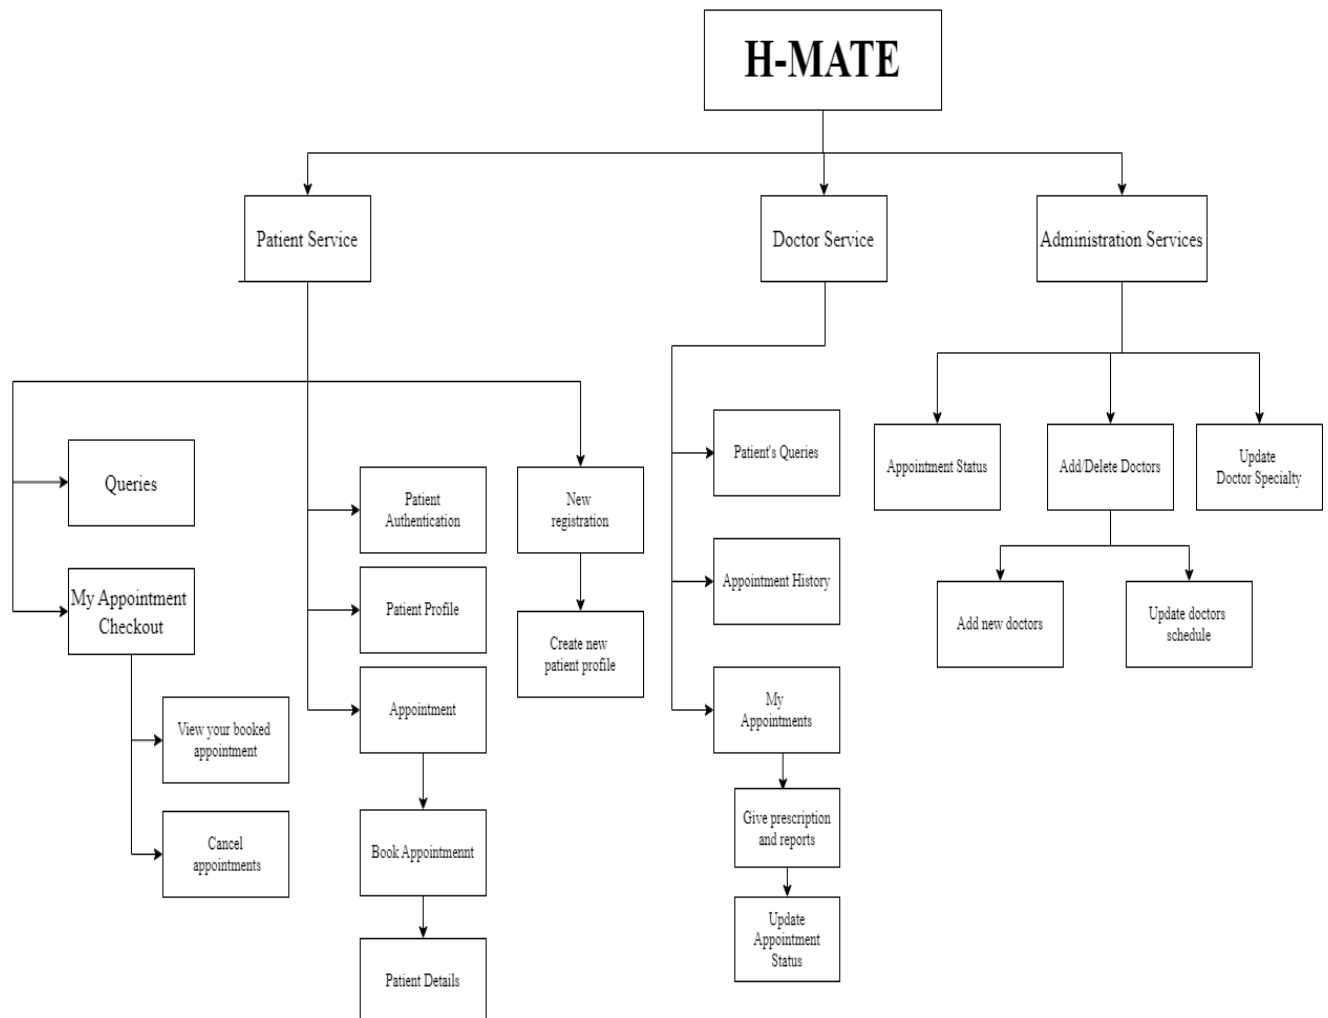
H-MATE

Patient Service

Doctor Service

Administration Services

Queries

My Appointment Checkout

View your booked appointment

Cancel appointments

Patient Authentication

Patient Profile

Appointment

Book Appointmennt

Patient Details

New registration

Create new patient profile

Patient's Queries

Appointment History

My Appointments

Give prescription and reports

Update Appointment Status

Appointment Status

Add/Delete Doctors

Update Doctor Specialty

Add new doctors

Update doctors schedule